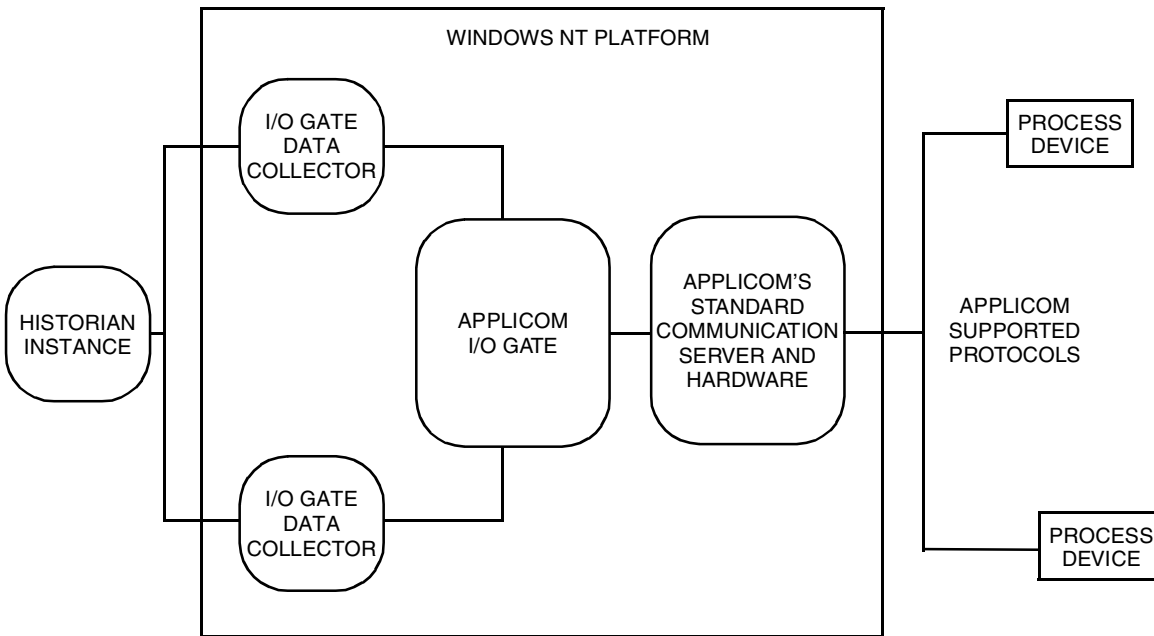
WINDOWS NT PLATFORM

I/O GATE DATA COLLECTOR

HISTORIAN INSTANCE

APPLICOM I/O GATE

APPLICOM'S STANDARD COMMUNICATION SERVER AND HARDWARE

PROCESS DEVICE

APPLICOM SUPPORTED PROTOCOLS

I/O GATE DATA COLLECTOR

PROCESS DEVICE